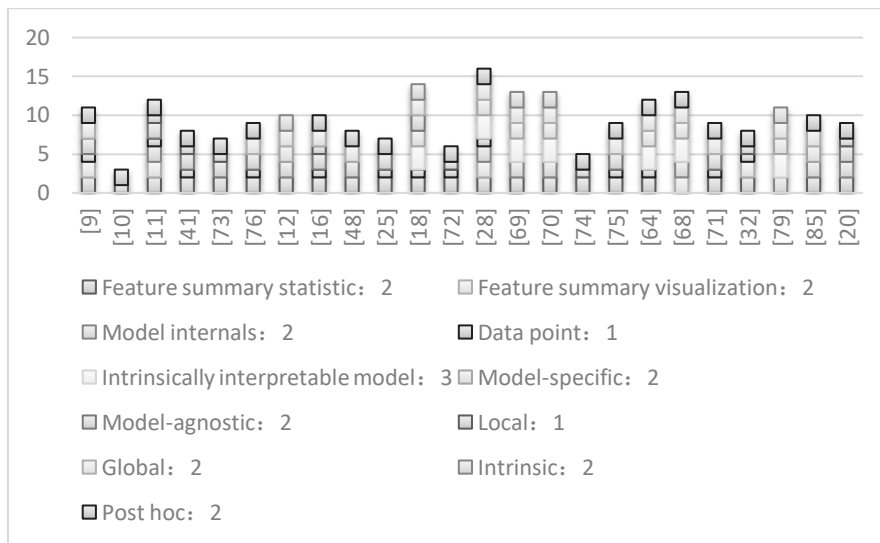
20
15
10
5
0

[9] [10] [11] [41] [73] [76] [12] [16] [48] [25] [18] [72] [28] [69] [70] [74] [75] [64] [68] [71] [32] [79] [85] [20]

Feature summary statistic：2
Feature summary visualization：2
Model internals：2
Data point：1
Intrinsically interpretable model：3
Model-specific：2
Model-agnostic：2
Local：1
Global：2
Intrinsic：2
Post hoc：2